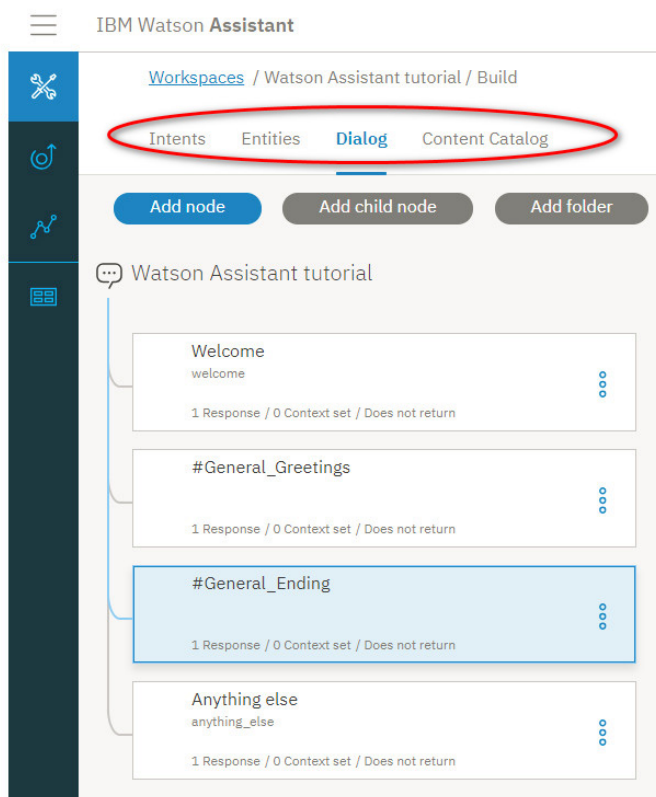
IBM Watson **Assistant**

Workspaces / Watson Assistant tutorial / Build

Intents Entities Dialog Content Catalog

Add node Add child node Add folder

Watson Assistant tutorial

Welcome
welcome
1 Response / 0 Context set / Does not return

#General_Greetings
1 Response / 0 Context set / Does not return

#General_Ending
1 Response / 0 Context set / Does not return

Anything else
anything_else
1 Response / 0 Context set / Does not return